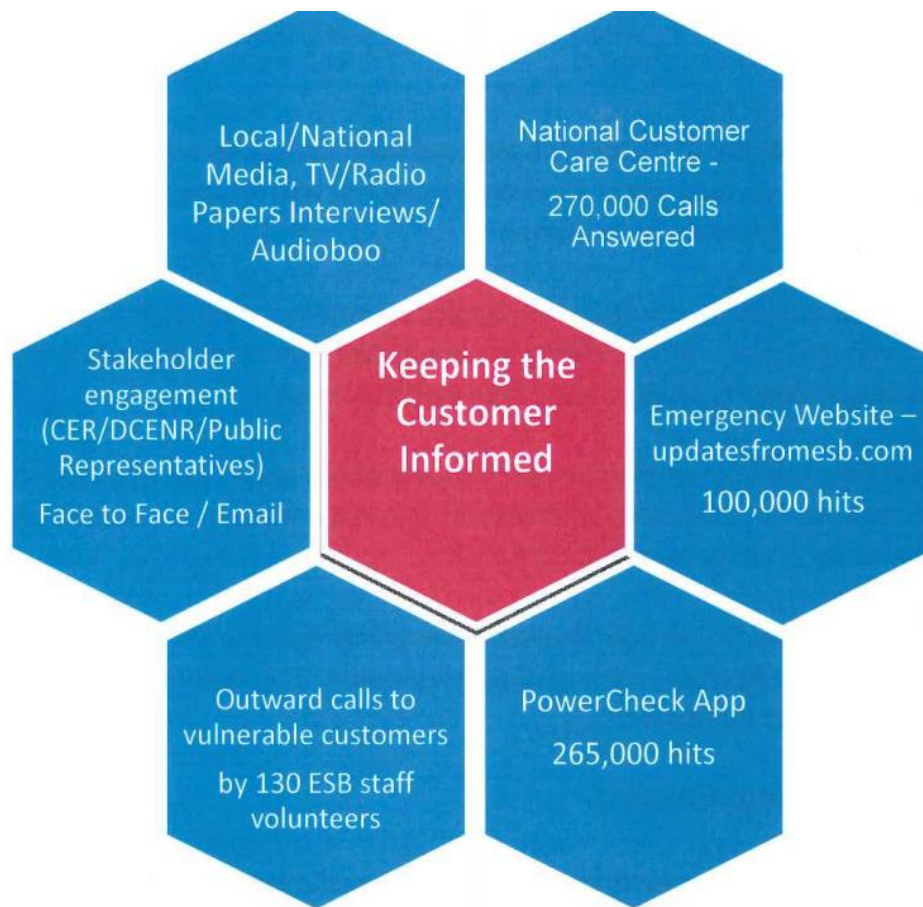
Local/National Media, TV/Radio Papers Interviews/ Audioboo

National Customer Care Centre -

270,000 Calls Answered

Stakeholder engagement (CER/DCENR/Public Representatives)

Face to Face / Email

Keeping the Customer Informed

Emergency Website – updatesfromesb.com

100,000 hits

Outward calls to vulnerable customers

by 130 ESB staff volunteers

PowerCheck App

265,000 hits